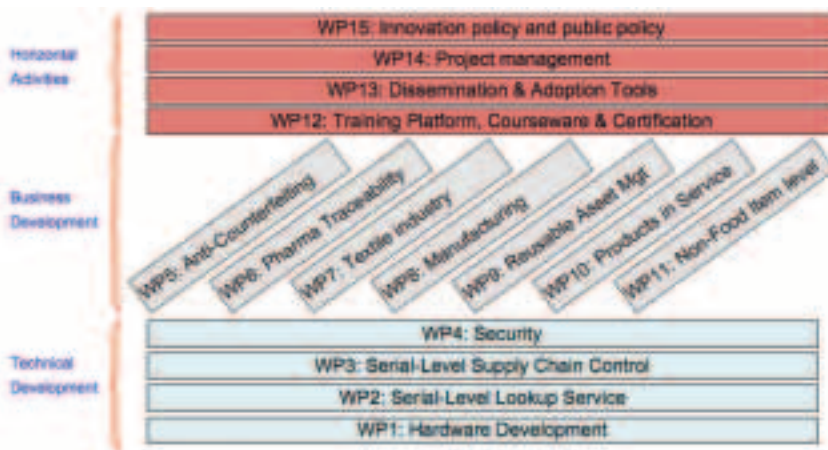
Horizontal Activities

WP15: Innovation policy and public policy

WP14: Project management

WP13: Dissemination & Adoption Tools

WP12: Training Platform, Courseware & Certification

Business Development

WP5: Anti-Counterfeiting

WP6: Pharma Traceability

WP7: Textile industry

WP8: Manufacturing

WP9: Reusable Asset Mgt

WP10: Products in Service

WP11: Non-Food Item level

Technical Development

WP4: Security

WP3: Serial-Level Supply Chain Control

WP2: Serial-Level Lookup Service

WP1: Hardware Development